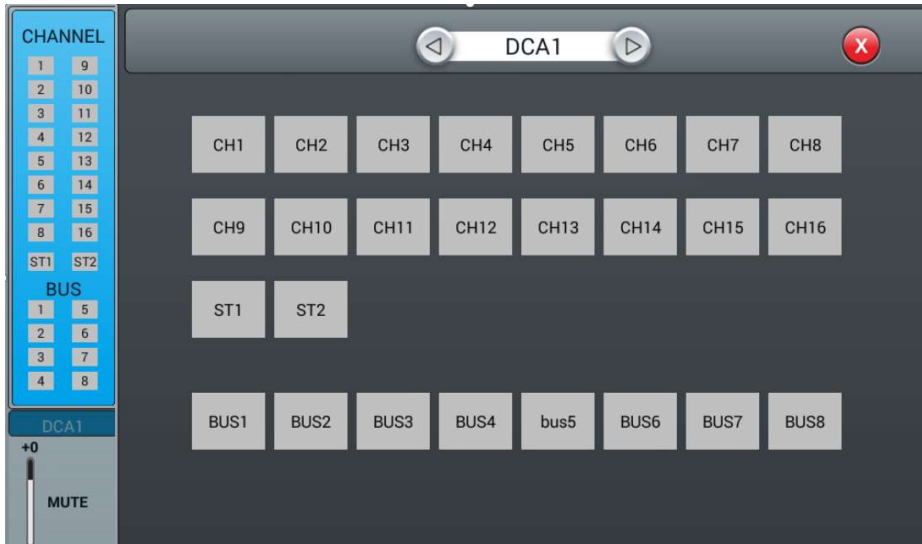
CHANNEL
1 9
2 10
3 11
4 12
5 13
6 14
7 15
8 16
ST1 ST2
BUS
1 5
2 6
3 7
4 8
DCA1
+0
MUTE

◁ DCA1 ▷
X

CH1 CH2 CH3 CH4 CH5 CH6 CH7 CH8
CH9 CH10 CH11 CH12 CH13 CH14 CH15 CH16
ST1 ST2
BUS1 BUS2 BUS3 BUS4 bus5 BUS6 BUS7 BUS8